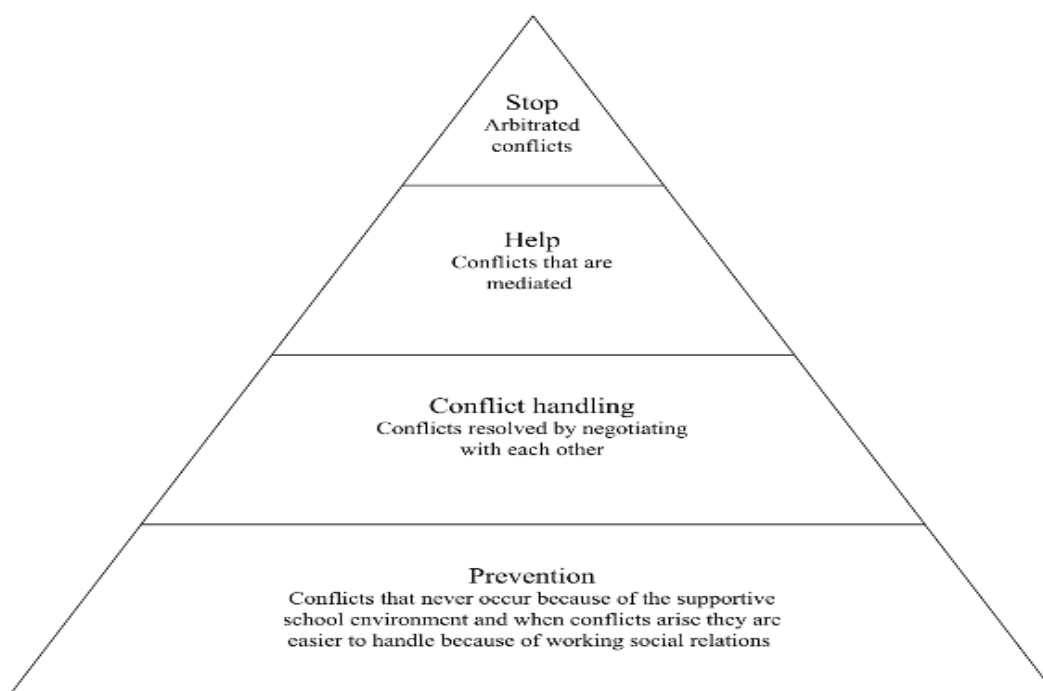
Stop
Arbitrated conflicts

Help
Conflicts that are mediated

Conflict handling
Conflicts resolved by negotiating with each other

Prevention
Conflicts that never occur because of the supportive school environment and when conflicts arise they are easier to handle because of working social relations